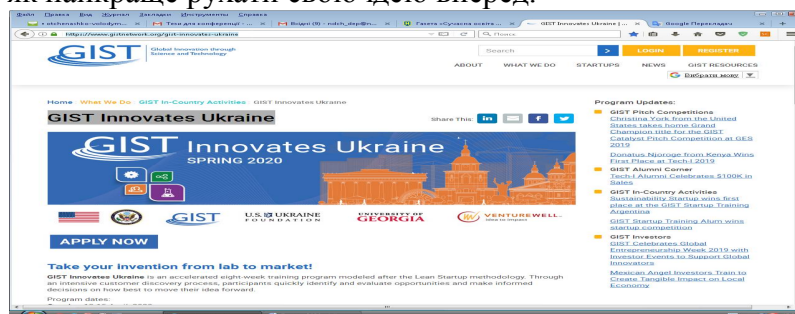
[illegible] наукових рукати свою ідею вперед.

Файл Правка Вид Журнал Закладки Инструменты Справка

oleshnakha-volodym... × Тези для конференції - × Вхідні (9) - notch_dep@n... × Газета «Сучасна освіта ... × GIST Innovates Ukraine | ... × Google Перекладач ×

http://www.gistnetwork.org/gist-innovates-ukraine

Поиск

GIST Global Innovation through Science and Technology

Search LOGIN REGISTER

ABOUT WHAT WE DO STARTUPS NEWS GIST RESOURCES

Выбрать язык

Home What We Do GIST In-Country Activities GIST Innovates Ukraine

GIST Innovates Ukraine

Share This: in f

GIST Innovates Ukraine SPRING 2020

GIST U.S. UKRAINE FOUNDATION UNIVERSITY OF GEORGIA VENTUREWELL.

APPLY NOW

Take your invention from lab to market!

GIST Innovates Ukraine is an accelerated eight-week training program modeled after the Lean Startup methodology. Through an intensive customer discovery process, participants quickly identify and evaluate opportunities and make informed decisions on how best to move their idea forward.

Program dates:

Program Updates:

GIST Pitch Competitions
Christina York from the United States takes home Grand Champion title for the GIST Catalyst Pitch Competition at GES 2019

Donatus Njoroge from Kenya Wins First Place at Tech-I 2019

GIST Alumni Corner
Tech-I Alumni Celebrates $100K in Sales

GIST In-Country Activities
Sustainability Startup wins first place at the GIST Startup Training Argentina

GIST Startup Training Alum wins startup competition

GIST Investors
GIST Celebrates Global Entrepreneurship Week 2019 with Investor Events to Support Global Innovators

Mexican Angel Investors Train to Create Tangible Impact on Local Economy